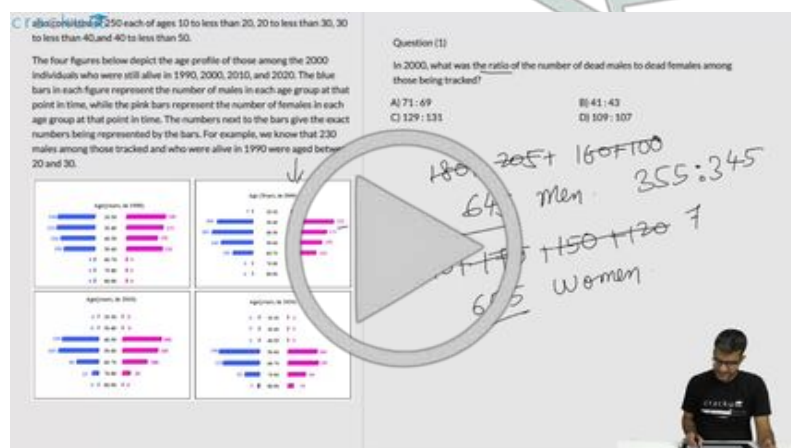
also consisted of 250 each of ages 10 to less than 20, 20 to less than 30, 30 to less than 40, and 40 to less than 50.

The four figures below depict the age profile of those among the 2000 individuals who were still alive in 1990, 2000, 2010, and 2020. The blue bars in each figure represent the number of males in each age group at that point in time, while the pink bars represent the number of females in each age group at that point in time. The numbers next to the bars give the exact numbers being represented by the bars. For example, we know that 230 males among those tracked and who were alive in 1990 were aged between 20 and 30.

Age(years, in 1990)

Age(Years, in 2000)

Age(years, in 2010)

Age(years, in 2020)

Question (1)

In 2000, what was the ratio of the number of dead males to dead females among those being tracked?

A) 71 : 69
B) 41 : 43
C) 129 : 131
D) 109 : 107

180 + 205 + 160 + 100
645 men
355 : 345
+150 +130
655 women

cracku